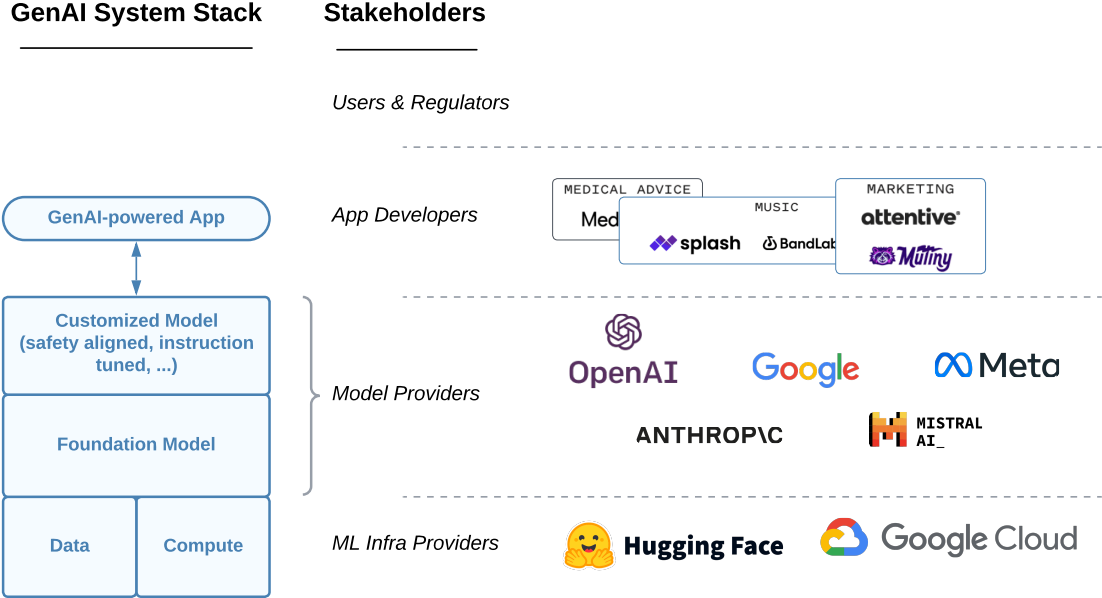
GenAI System Stack

Stakeholders

Users & Regulators

GenAI-powered App

App Developers

MEDICAL ADVICE
Med

MUSIC
splash
BandLab

MARKETING
attentive
Mutiny

Customized Model (safety aligned, instruction tuned, ...)

Foundation Model

Model Providers

OpenAI

Google

Meta

ANTHROP\C

MISTRAL AI_

Data

Compute

ML Infra Providers

Hugging Face

Google Cloud